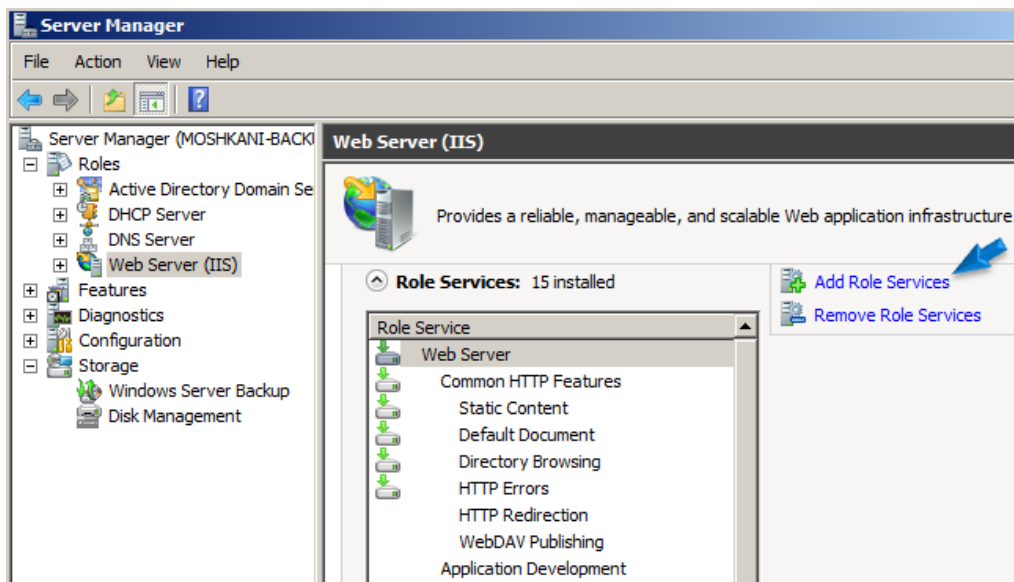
Server Manager

File Action View Help

Server Manager (MOSHKANI-BACKI
Roles
Active Directory Domain Se
DHCP Server
DNS Server
Web Server (IIS)
Features
Diagnostics
Configuration
Storage
Windows Server Backup
Disk Management

Web Server (IIS)

Provides a reliable, manageable, and scalable Web application infrastructure

Role Services: 15 installed

Add Role Services
Remove Role Services

| Role Service |
|---|
| Web Server |
| Common HTTP Features |
| Static Content |
| Default Document |
| Directory Browsing |
| HTTP Errors |
| HTTP Redirection |
| WebDAV Publishing |
| Application Development |